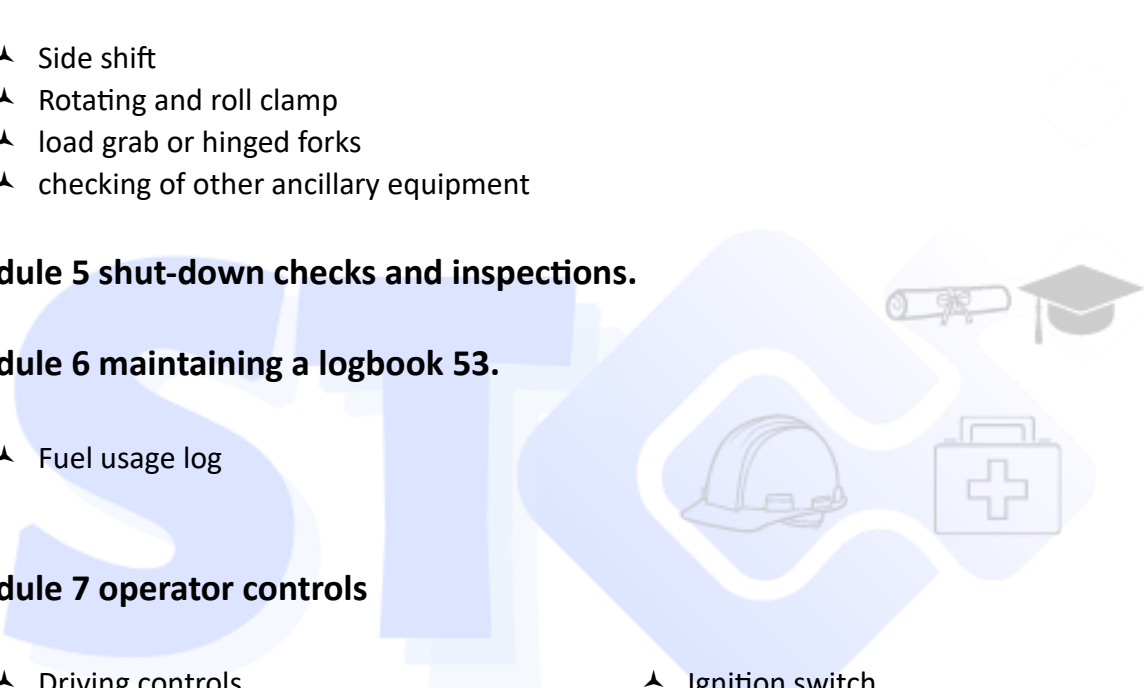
Side shift
Rotating and roll clamp
load grab or hinged forks
checking of other ancillary equipment

dule 5 shut-down checks and inspections.

dule 6 maintaining a logbook 53.

Fuel usage log

dule 7 operator controls

Driving controls

Ignition switch